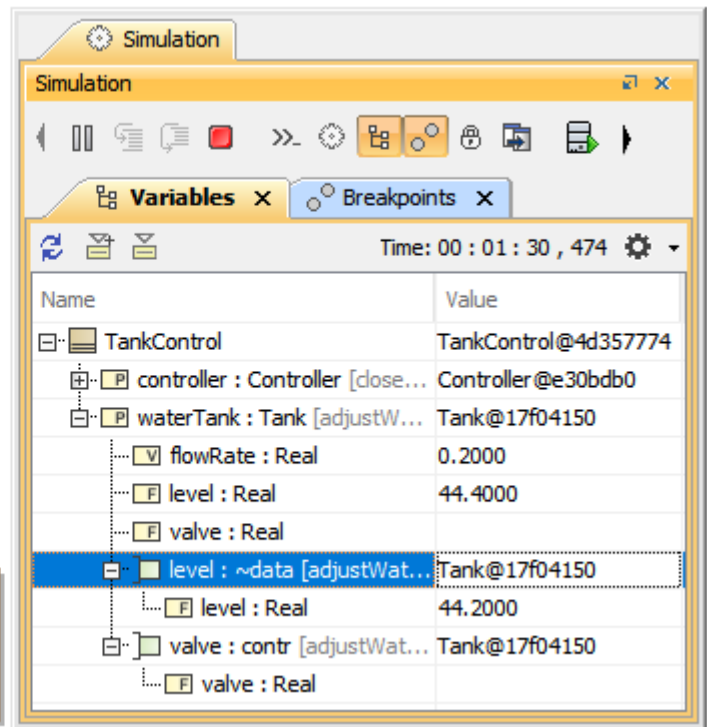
Simulation

Simulation

Variables ×
Breakpoints ×

Time: 00 : 01 : 30 , 474

| Name | Value |
|---|---|
| TankControl | TankControl@4d357774 |
| P controller : Controller [close... | Controller@e30bdb0 |
| P waterTank : Tank [adjustW... | Tank@17f04150 |
| V flowRate : Real | 0.2000 |
| F level : Real | 44.4000 |
| F valve : Real | |
| level : ~data [adjustWat... | Tank@17f04150 |
| F level : Real | 44.2000 |
| valve : contr [adjustWat... | Tank@17f04150 |
| F valve : Real | |